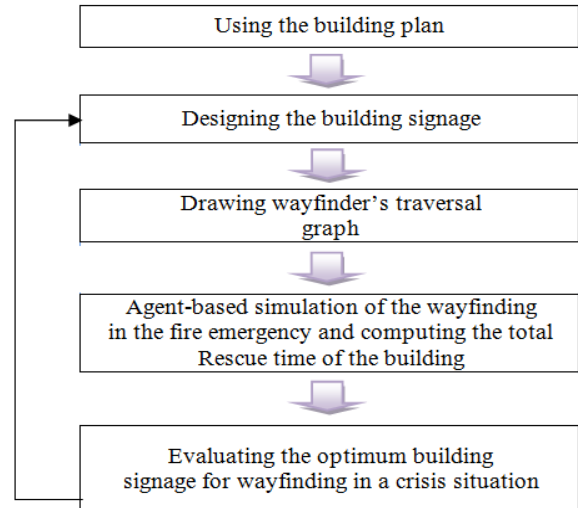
Using the building plan

Designing the building signage

Drawing wayfinder's traversal graph

Agent-based simulation of the wayfinding in the fire emergency and computing the total Rescue time of the building

Evaluating the optimum building signage for wayfinding in a crisis situation